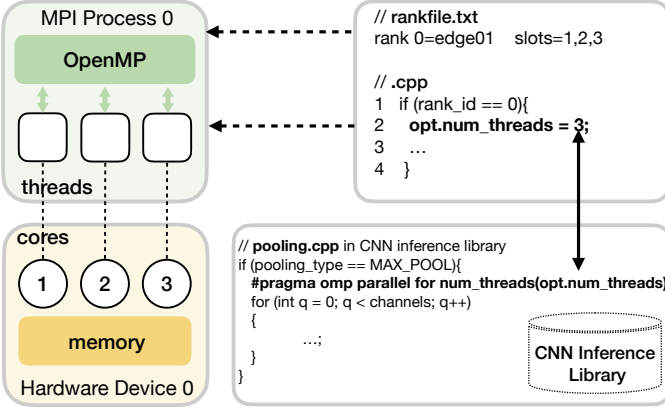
MPI Process 0

OpenMP

threads

cores

1

2

3

memory

Hardware Device 0

// rankfile.txt
rank 0=edge01 slots=1,2,3

// .cpp
1 if (rank_id == 0){
2 opt.num_threads = 3;
3 …
4 }

// pooling.cpp in CNN inference library
if (pooling_type == MAX_POOL){
#pragma omp parallel for num_threads(opt.num_threads)
for (int q = 0; q < channels; q++)
{
…;
}
}

CNN Inference Library